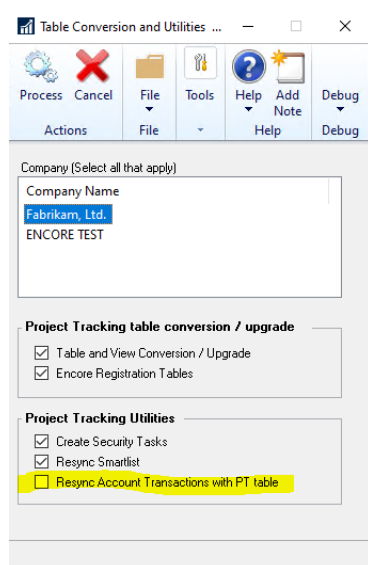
Table Conversion and Utilities ...

Process Cancel
Actions

File
File

Tools

Help
Add Note
Help

Debug
Debug

Company (Select all that apply)

Company Name
Fabrikam, Ltd.
ENCORE TEST

Project Tracking table conversion / upgrade
Table and View Conversion / Upgrade
Encore Registration Tables

Project Tracking Utilities
Create Security Tasks
Resync Smartlist
Resync Account Transactions with PT table